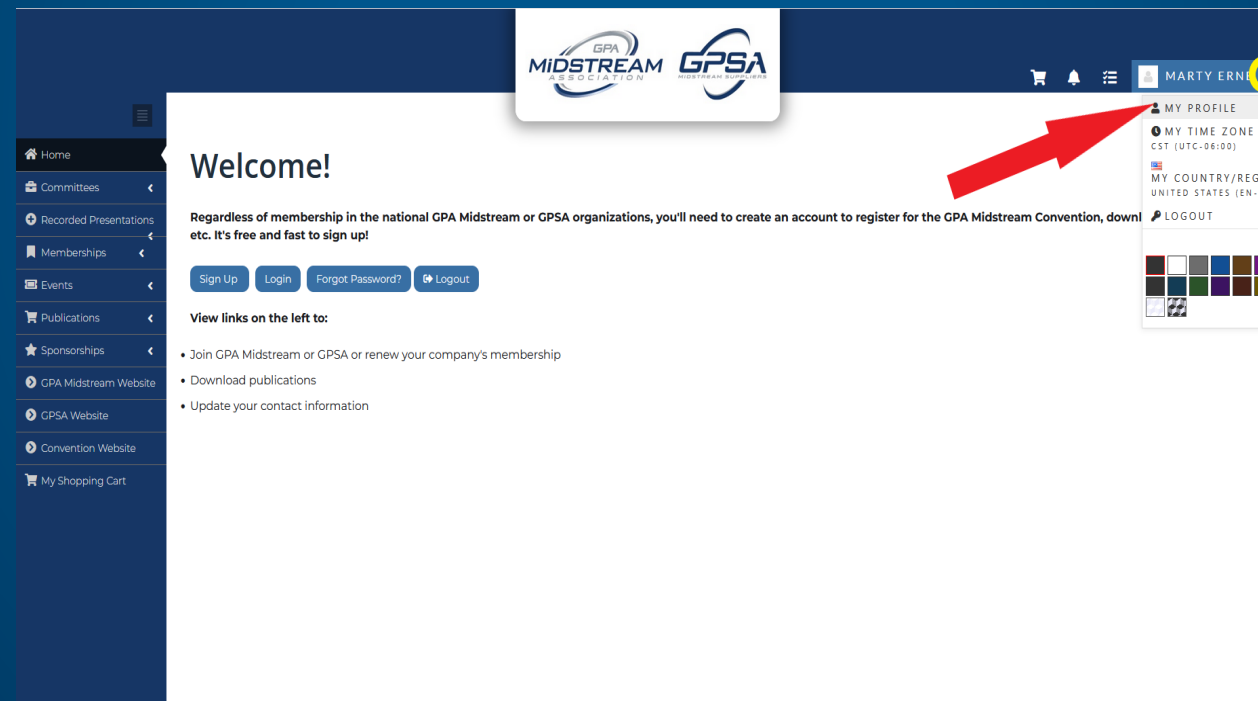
GPA MIDSTREAM ASSOCIATION

GPSA MIDSTREAM SUPPLIERS

MARTY ERNE

MY PROFILE

MY TIME ZONE
CST (UTC-06:00)

MY COUNTRY/REG
UNITED STATES (EN-

LOGOUT

Home
Committees
Recorded Presentations
Memberships
Events
Publications
Sponsorships
GPA Midstream Website
GPSA Website
Convention Website
My Shopping Cart

Welcome!

Regardless of membership in the national GPA Midstream or GPSA organizations, you'll need to create an account to register for the GPA Midstream Convention, downl etc. It's free and fast to sign up!

Sign Up Login Forgot Password? Logout

View links on the left to:

• Join GPA Midstream or GPSA or renew your company's membership
• Download publications
• Update your contact information